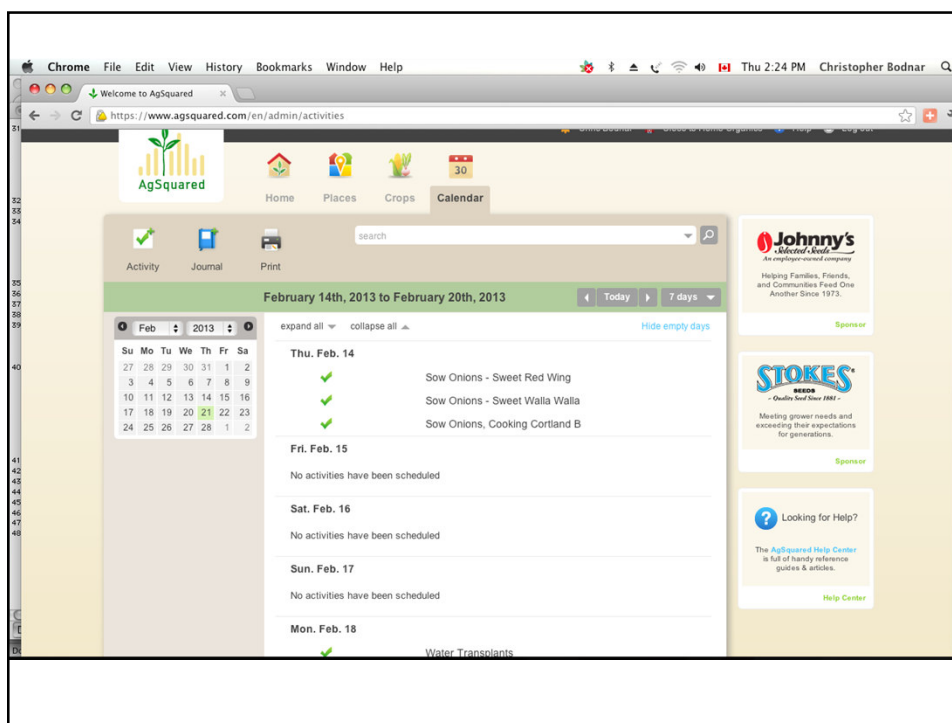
Chrome File Edit View History Bookmarks Window Help

Thu 2:24 PM Christopher Bodnar

Welcome to AgSquared

https://www.agsquared.com/en/admin/activities

AgSquared

Home Places Crops Calendar

30

Activity Journal Print

search

February 14th, 2013 to February 20th, 2013

Today 7 days

| Feb | 2013 |
|---|---|

| Su | Mo | Tu | We | Th | Fr | Sa |
|---|---|---|---|---|---|---|
| 27 | 28 | 29 | 30 | 31 | 1 | 2 |
| 3 | 4 | 5 | 6 | 7 | 8 | 9 |
| 10 | 11 | 12 | 13 | 14 | 15 | 16 |
| 17 | 18 | 19 | 20 | 21 | 22 | 23 |
| 24 | 25 | 26 | 27 | 28 | 1 | 2 |

expand all collapse all Hide empty days

Thu. Feb. 14

Sow Onions - Sweet Red Wing

Sow Onions - Sweet Walla Walla

Sow Onions, Cooking Cortland B

Fri. Feb. 15

No activities have been scheduled

Sat. Feb. 16

No activities have been scheduled

Sun. Feb. 17

No activities have been scheduled

Mon. Feb. 18

Water Transplants

Johnny's Selected Seeds
An employee-owned company

Helping Families, Friends, and Communities Feed One Another Since 1973.

Sponsor

STOKES SEEDS
~ Quality Seed Since 1881 ~

Meeting grower needs and exceeding their expectations for generations.

Sponsor

Looking for Help?

The AgSquared Help Center is full of handy reference guides & articles.

Help Center